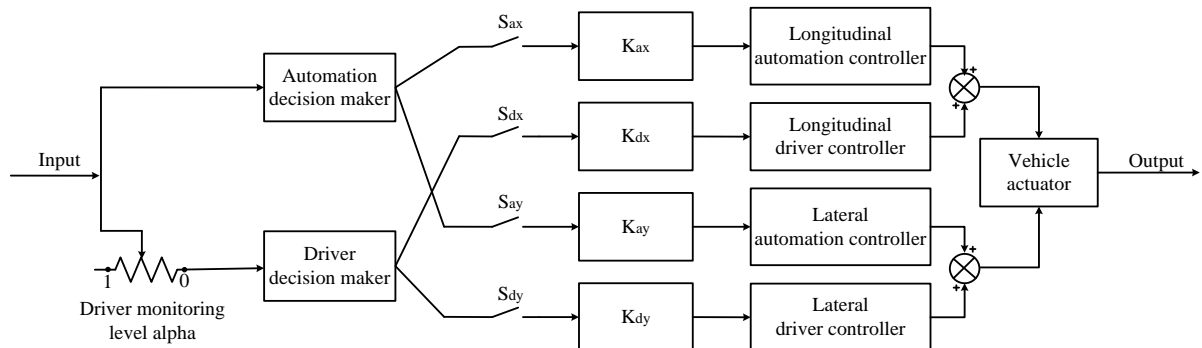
Input

Automation decision maker

1

0

Driver monitoring level alpha

Driver decision maker

$S_{ax}$

$S_{dx}$

$S_{ay}$

$S_{dy}$

$K_{ax}$

$K_{dx}$

$K_{ay}$

$K_{dy}$

Longitudinal automation controller

Longitudinal driver controller

Lateral automation controller

Lateral driver controller

+

+

+

+

Vehicle actuator

Output